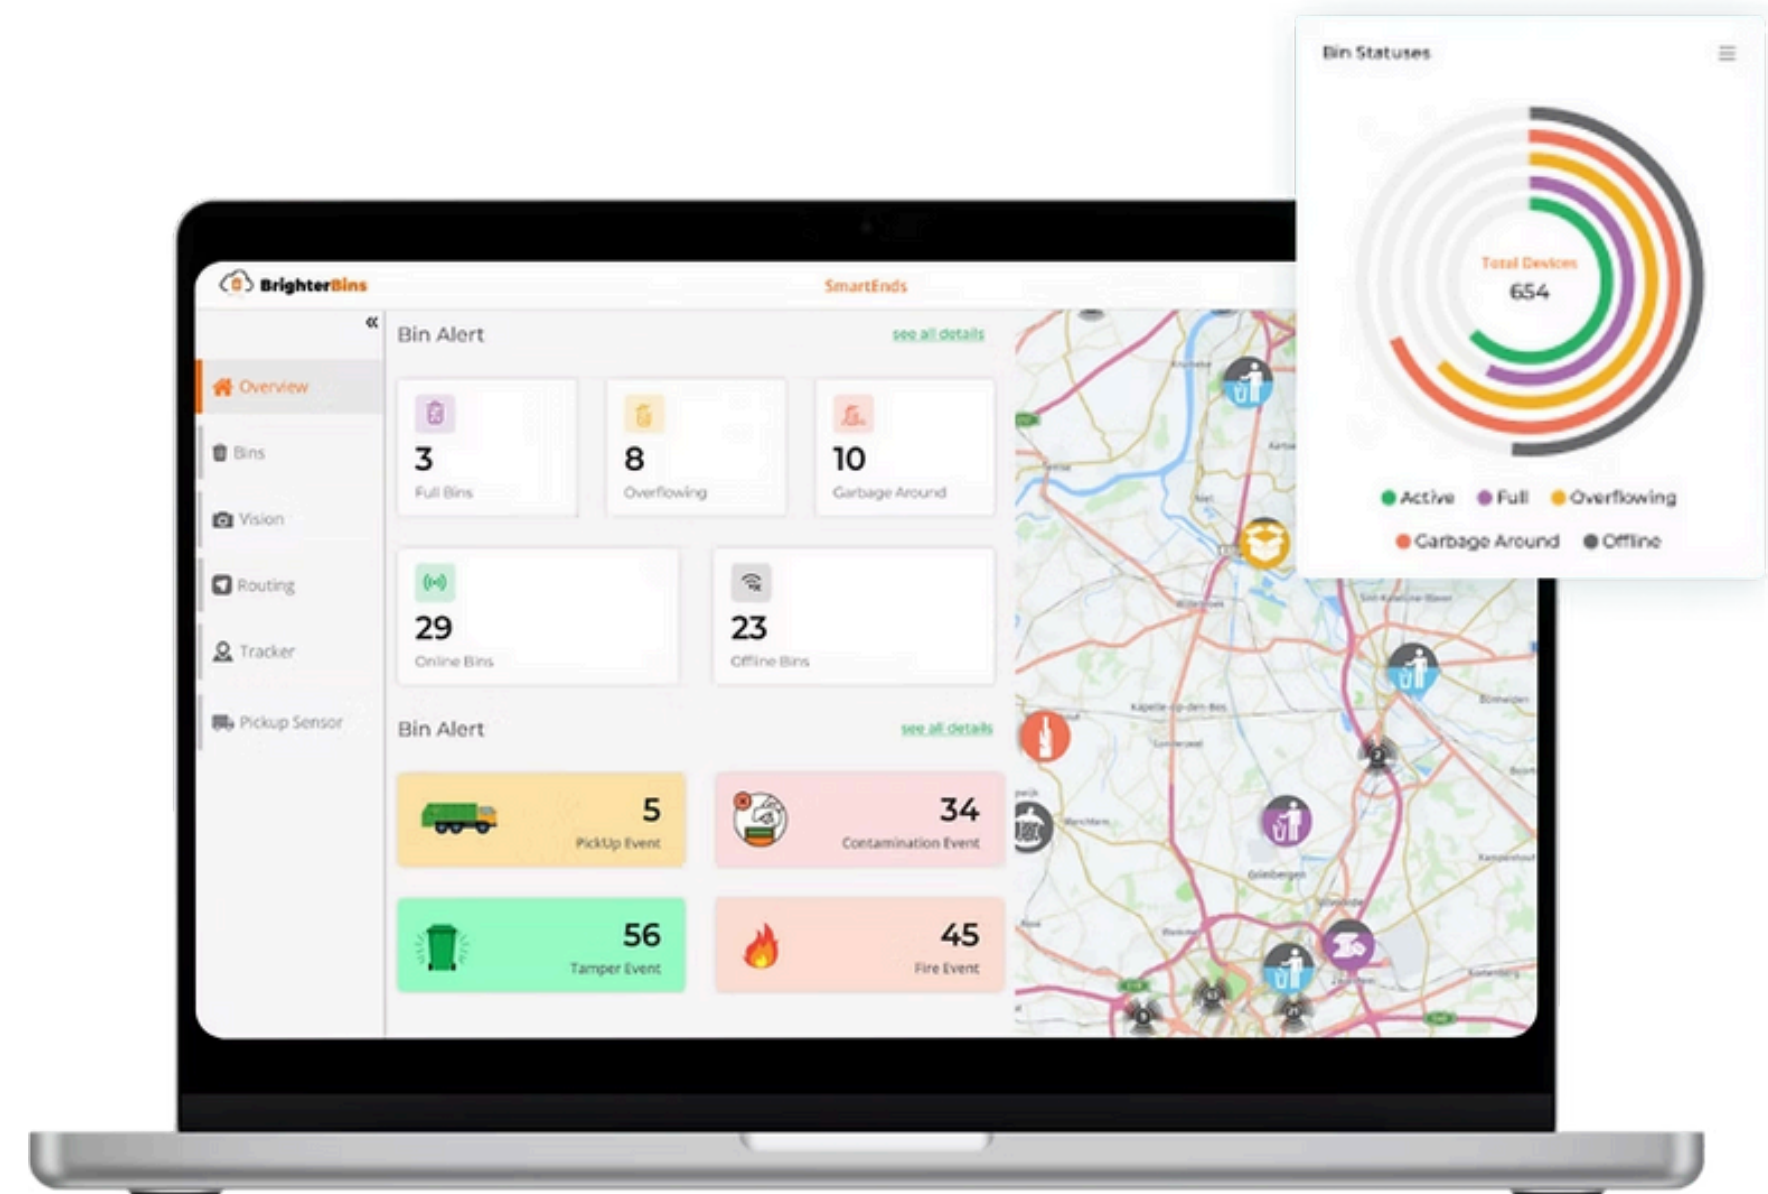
BrighterBins

SmartEnds

«

Overview

Bins

Vision

Routing

Tracker

Pickup Sensor

Bin Alert

see all details

3
Full Bins

8
Overflowing

10
Garbage Around

29
Online Bins

23
Offline Bins

Bin Alert

see all details

5
PickUp Event

34
Contamination Event

56
Tamper Event

45
Fire Event

Bin Statuses

Total Devices
654

Active
Full
Overflowing
Garbage Around
Offline